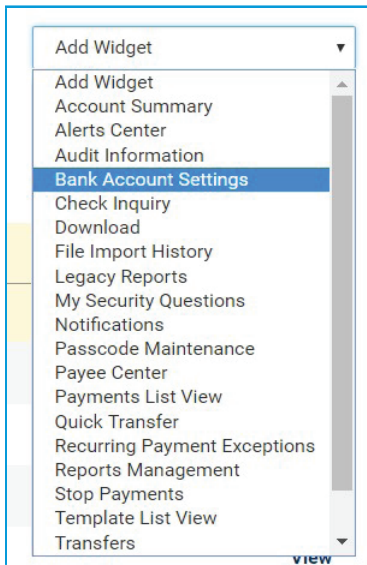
Add Widget
Add Widget
Account Summary
Alerts Center
Audit Information
Bank Account Settings
Check Inquiry
Download
File Import History
Legacy Reports
My Security Questions
Notifications
Passcode Maintenance
Payee Center
Payments List View
Quick Transfer
Recurring Payment Exceptions
Reports Management
Stop Payments
Template List View
Transfers
View